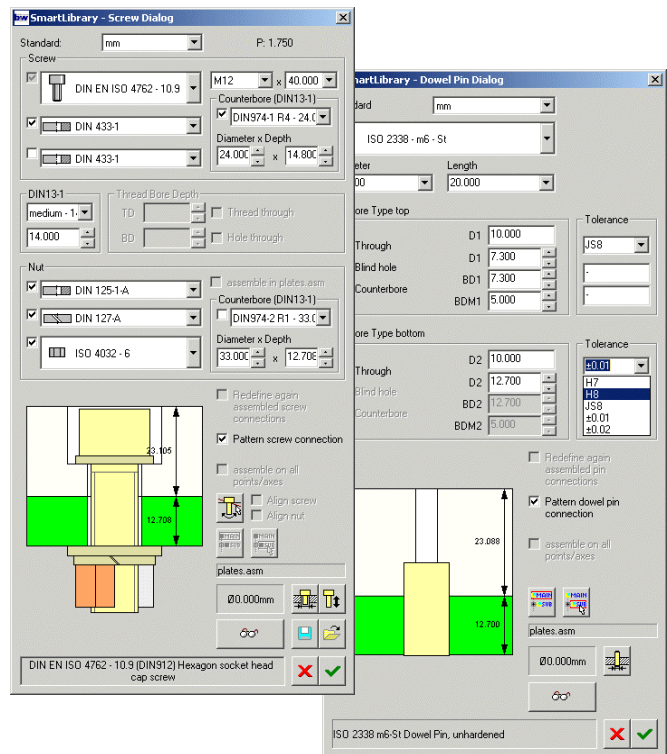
SmartLibrary - Screw Dialog

Standard: mm

P: 1.750

Screw

DIN EN ISO 4762 - 10.9

M12

x 40.000

Counterbore (DIN13-1)

DIN974-1 R4 - 24.0

DIN 433-1

Diameter x Depth

24.000 x 14.800

DIN 433-1

DIN13-1

medium - 1

14.000

Thread Bore Depth

TD

Thread through

BD

Hole through

Nut

assemble in plates.asm

DIN 125-1-A

Counterbore (DIN13-1)

DIN 127-A

DIN974-2 R1 - 33.0

Diameter x Depth

ISO 4032 - 6

33.000 x 12.708

Redefine again assembled screw connections

23.105

Pattern screw connection

assemble on all points/axes

12.708

Align screw

Align nut

plates.asm

Ø0.000mm

DIN EN ISO 4762 - 10.9 (DIN912) Hexagon socket head cap screw

SmartLibrary - Dowel Pin Dialog

Standard: mm

ISO 2338 - m6 - St

Diameter

Length

20.000

Bore Type top

Tolerance

Through

D1 10.000

JS8

Blind hole

D1 7.300

BD1 7.300

Counterbore

BDM1 5.000

Bore Type bottom

Tolerance

Through

D2 10.000

±0.01

Blind hole

D2 12.700

H7

H8

JS8

±0.01

±0.02

Counterbore

BD2 12.700

BDM2 5.000

Redefine again assembled pin connections

Pattern dowel pin connection

23.088

assemble on all points/axes

12.700

plates.asm

Ø0.000mm

ISO 2338 m6-St Dowel Pin, unhardened